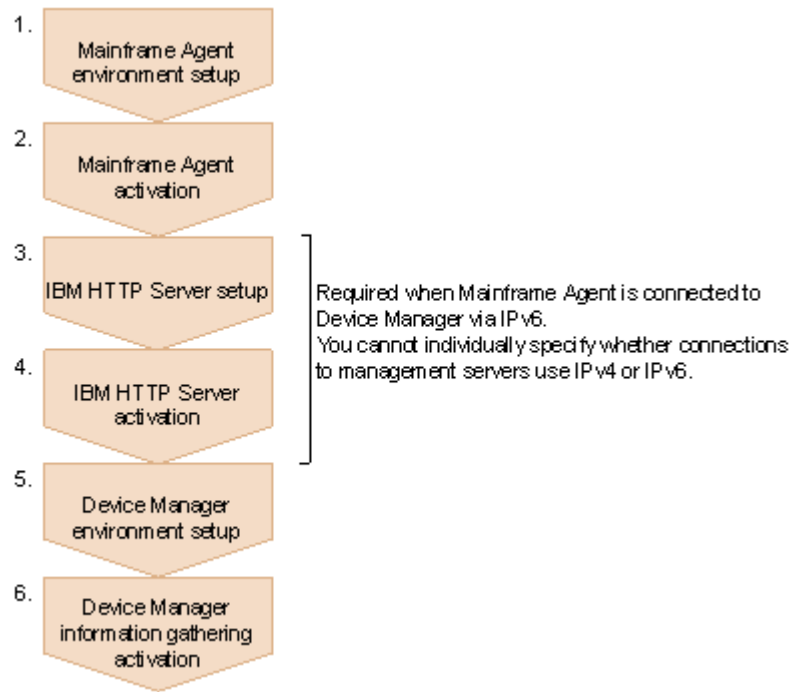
1.
Mainframe Agent environment setup

2.
Mainframe Agent activation

3.
IBM HTTP Server setup

4.
IBM HTTP Server activation

Required when Mainframe Agent is connected to Device Manager via IPv6.
You cannot individually specify whether connections to management servers use IPv4 or IPv6.

5.
Device Manager environment setup

6.
Device Manager information gathering activation